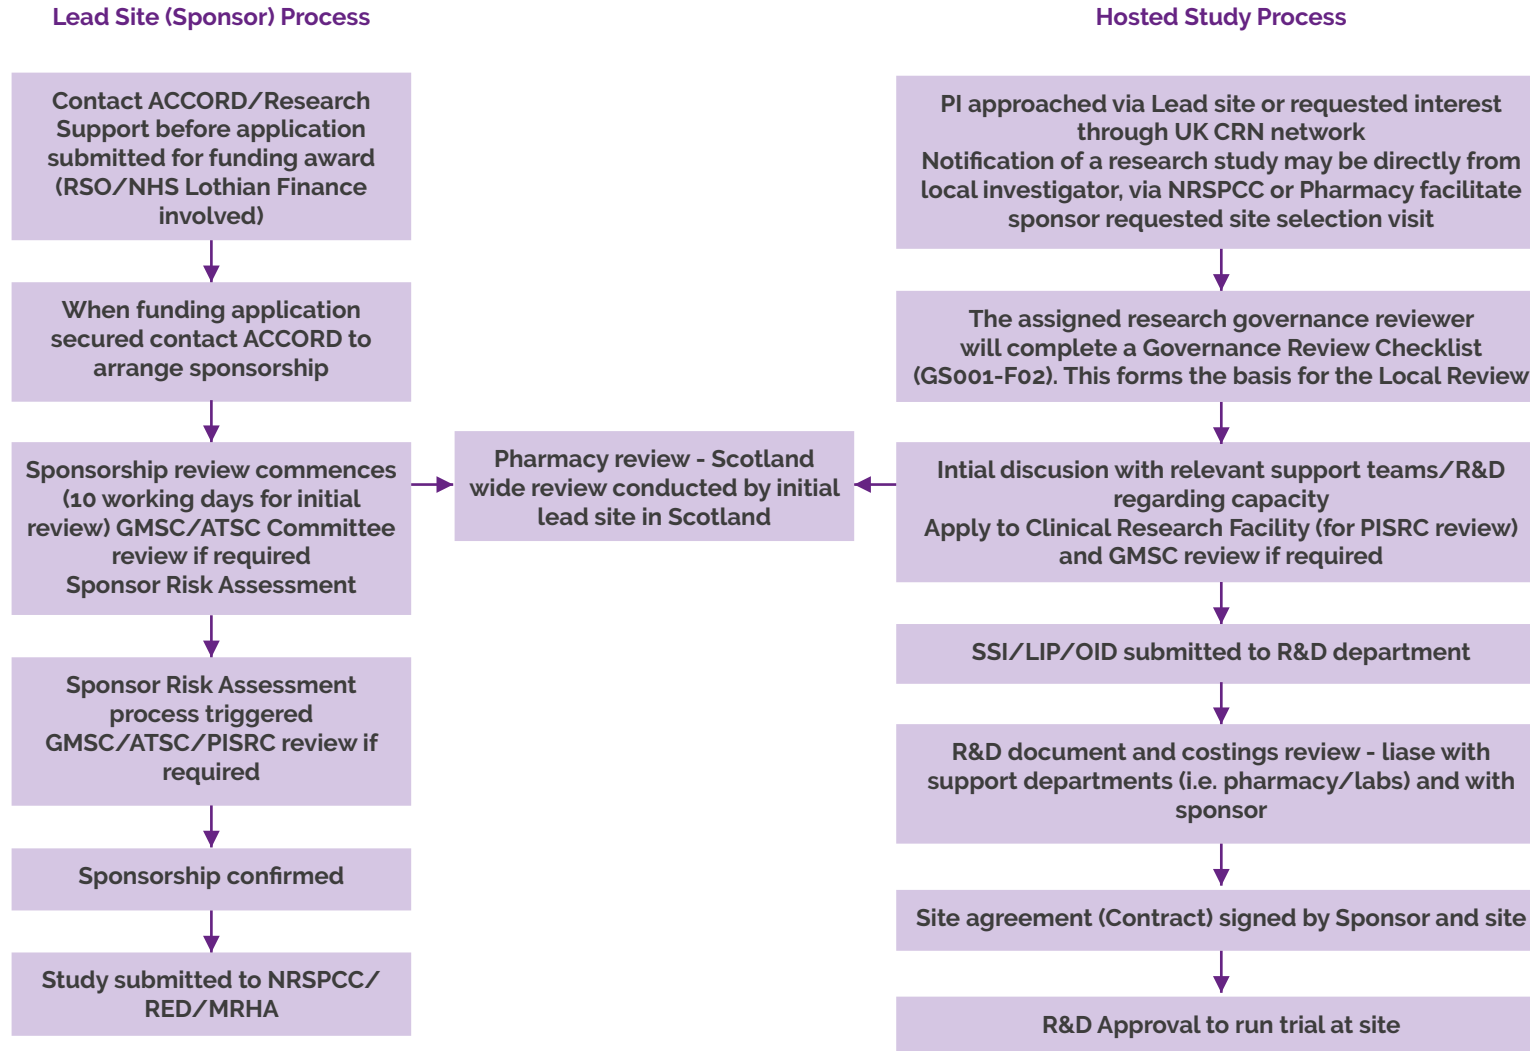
Lead Site (Sponsor) Process

Contact ACCORD/Research Support before application submitted for funding award (RSO/NHS Lothian Finance involved)

When funding application secured contact ACCORD to arrange sponsorship

Sponsorship review commences (10 working days for initial review) GMSC/ATSC Committee review if required
Sponsor Risk Assessment

Sponsor Risk Assessment process triggered GMSC/ATSC/PISRC review if required

Sponsorship confirmed

Study submitted to NRSPCC/ RED/MRHA

Pharmacy review - Scotland wide review conducted by initial lead site in Scotland

Hosted Study Process

PI approached via Lead site or requested interest through UK CRN network
Notification of a research study may be directly from local investigator, via NRSPCC or Pharmacy facilitate sponsor requested site selection visit

The assigned research governance reviewer will complete a Governance Review Checklist (GS001-F02). This forms the basis for the Local Review

Intial discusion with relevant support teams/R&D regarding capacity
Apply to Clinical Research Facility (for PISRC review) and GMSC review if required

SSI/LIP/OID submitted to R&D department

R&D document and costings review - liase with support departments (i.e. pharmacy/labs) and with sponsor

Site agreement (Contract) signed by Sponsor and site

R&D Approval to run trial at site